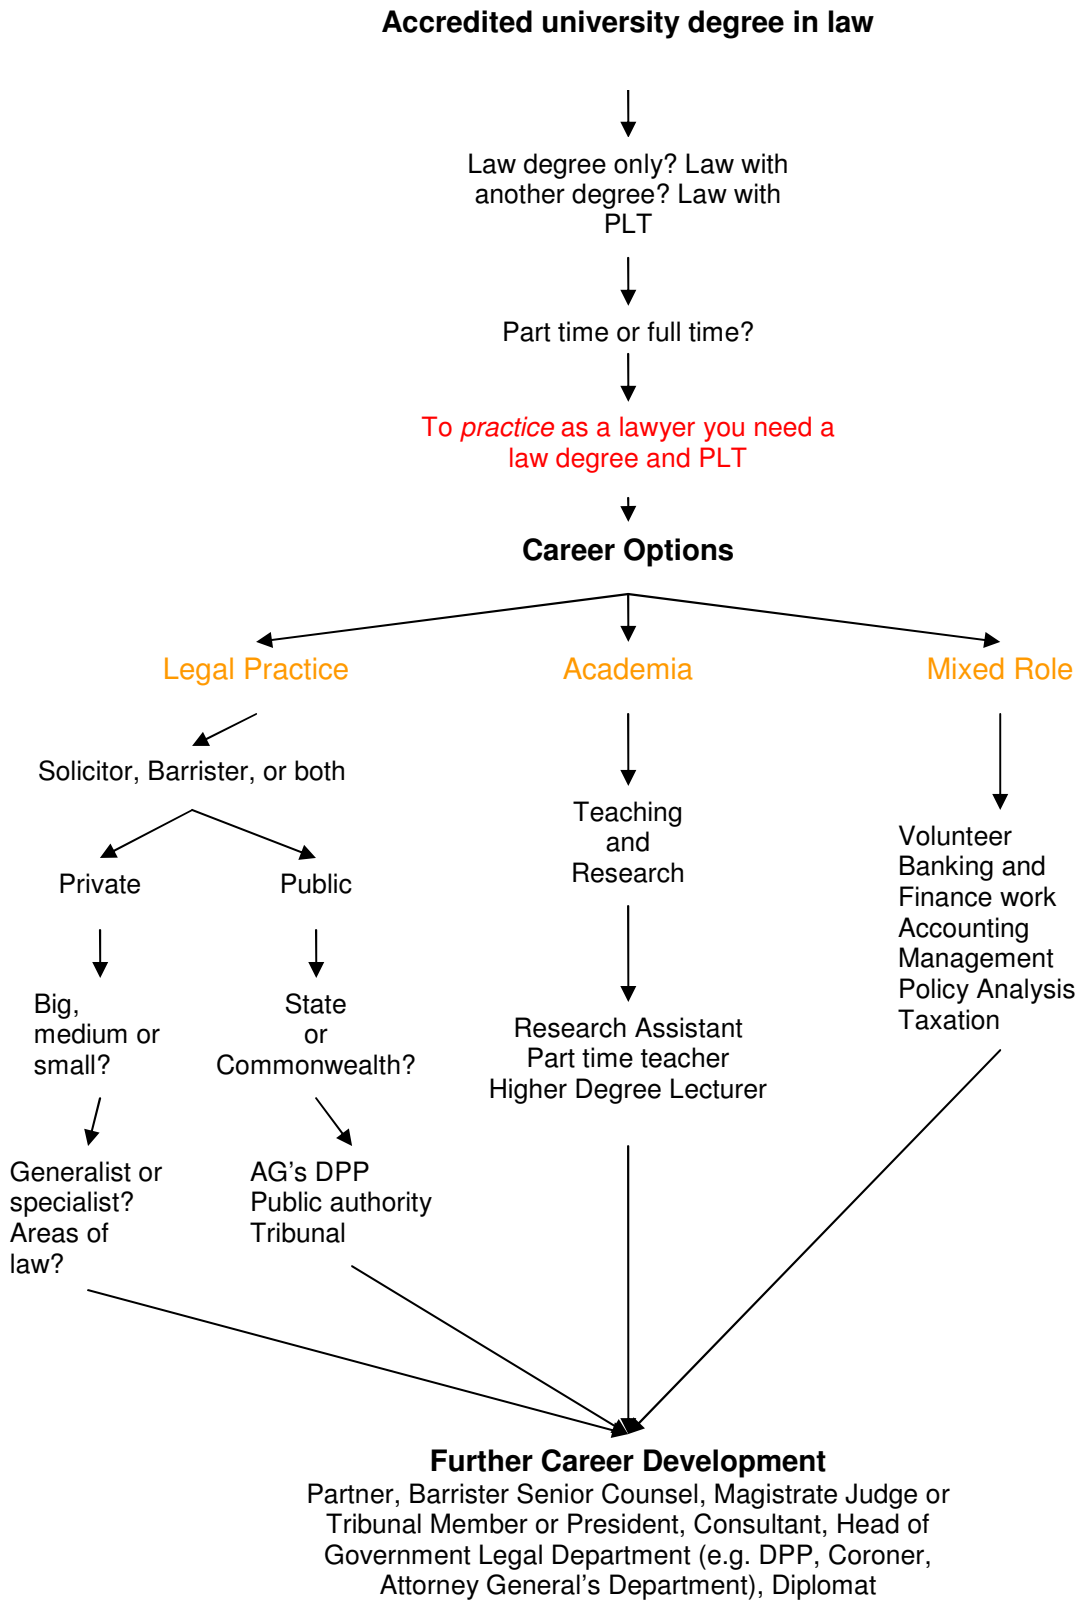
**Accredited university degree in law**

Law degree only? Law with another degree? Law with PLT

Part time or full time?

To *practice* as a lawyer you need a law degree and PLT

**Career Options**

Legal Practice

Solicitor, Barrister, or both

Private

Big, medium or small?

Generalist or specialist? Areas of law?

Public

State or Commonwealth?

AG's DPP
Public authority
Tribunal

Academia

Teaching and Research

Research Assistant
Part time teacher
Higher Degree Lecturer

Mixed Role

Volunteer
Banking and Finance work
Accounting
Management
Policy Analysis
Taxation

**Further Career Development**

Partner, Barrister Senior Counsel, Magistrate Judge or Tribunal Member or President, Consultant, Head of Government Legal Department (e.g. DPP, Coroner, Attorney General's Department), Diplomat